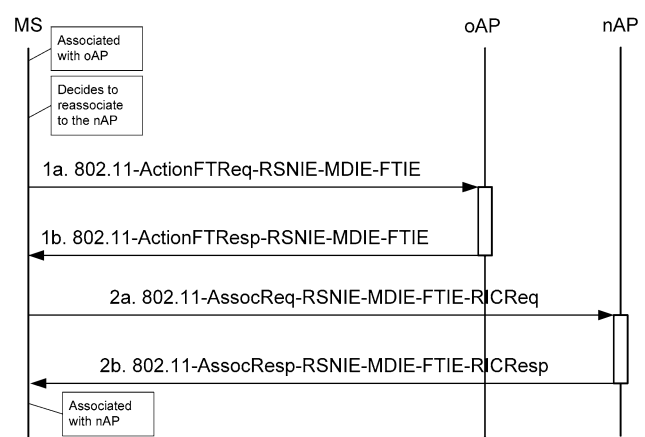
MS

oAP

nAP

Associated with oAP

Decides to reassociate to the nAP

1a. 802.11-ActionFTReq-RSNIE-MDIE-FTIE

1b. 802.11-ActionFTResp-RSNIE-MDIE-FTIE

2a. 802.11-AssocReq-RSNIE-MDIE-FTIE-RICReq

2b. 802.11-AssocResp-RSNIE-MDIE-FTIE-RICResp

Associated with nAP